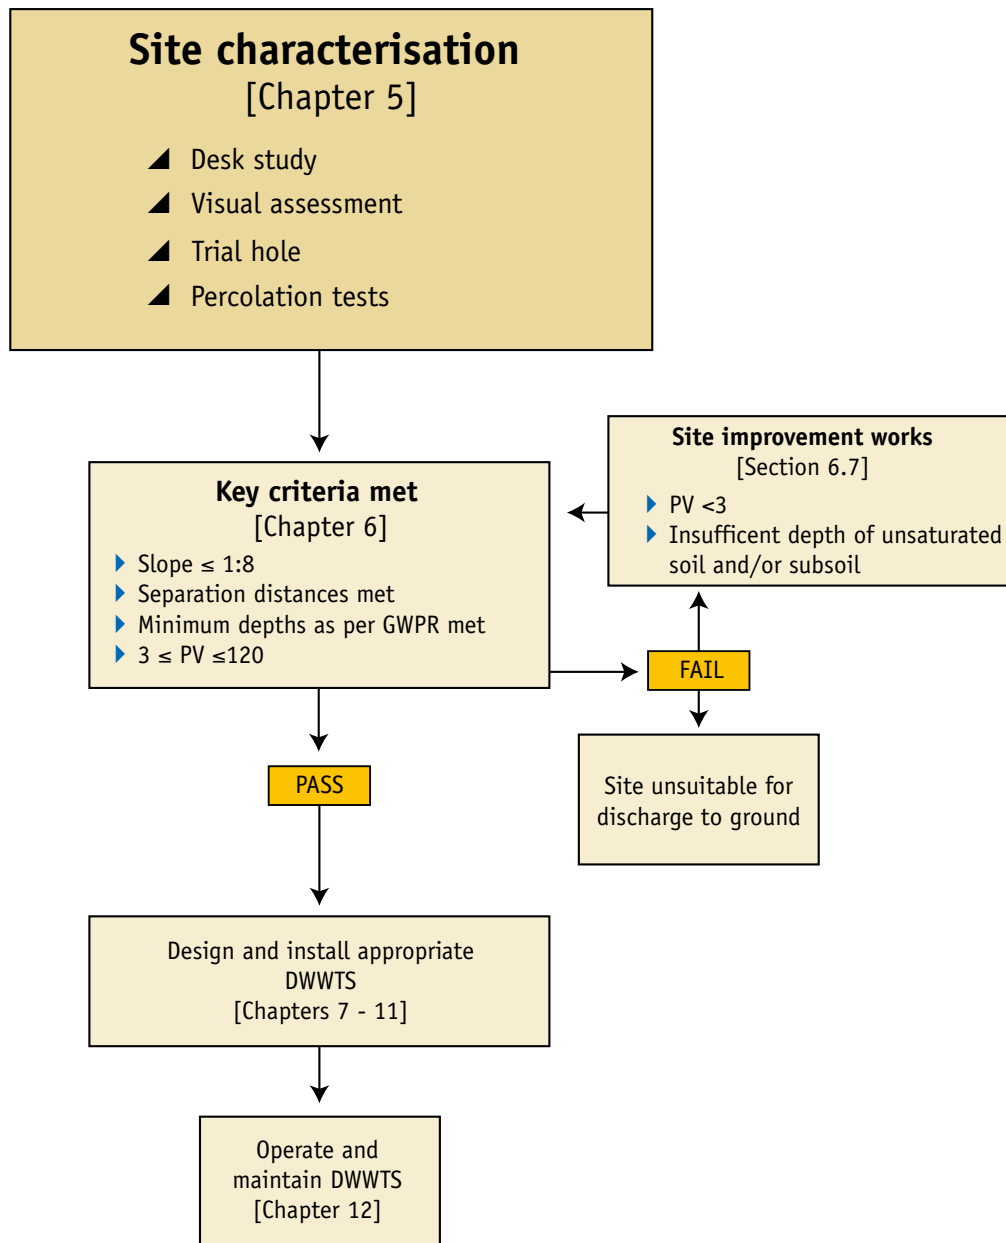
Site characterisation
[Chapter 5]

Desk study
Visual assessment
Trial hole
Percolation tests

Key criteria met
[Chapter 6]

Slope $\leq$ 1:8
Separation distances met
Minimum depths as per GWPR met
3 $\leq$ PV $\leq$120

Site improvement works
[Section 6.7]

PV <3
Insufficent depth of unsaturated soil and/or subsoil

FAIL

Site unsuitable for discharge to ground

PASS

Design and install appropriate DWWTS
[Chapters 7 - 11]

Operate and maintain DWWTS
[Chapter 12]